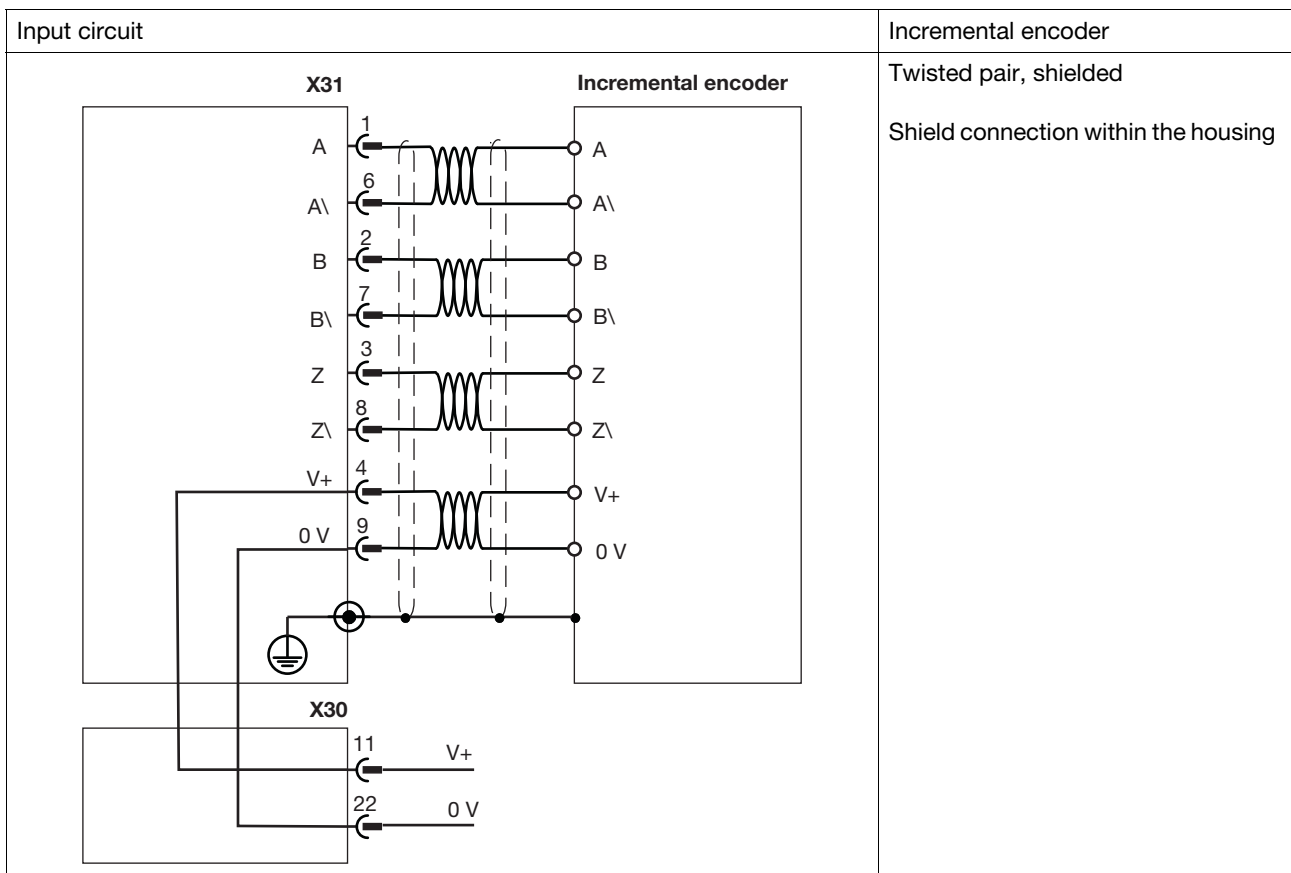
| Input circuit | Incremental encoder |
|---|---|
| X31 Incremental encoder<br>A 1 A<br>A\ 6 A\<br>B 2 B<br>B\ 7 B\<br>Z 3 Z<br>Z\ 8 Z\<br>V+ 4 V+<br>0 V 9 0 V<br>X30<br>11 V+<br>22 0 V | Twisted pair, shielded<br><br>Shield connection within the housing |